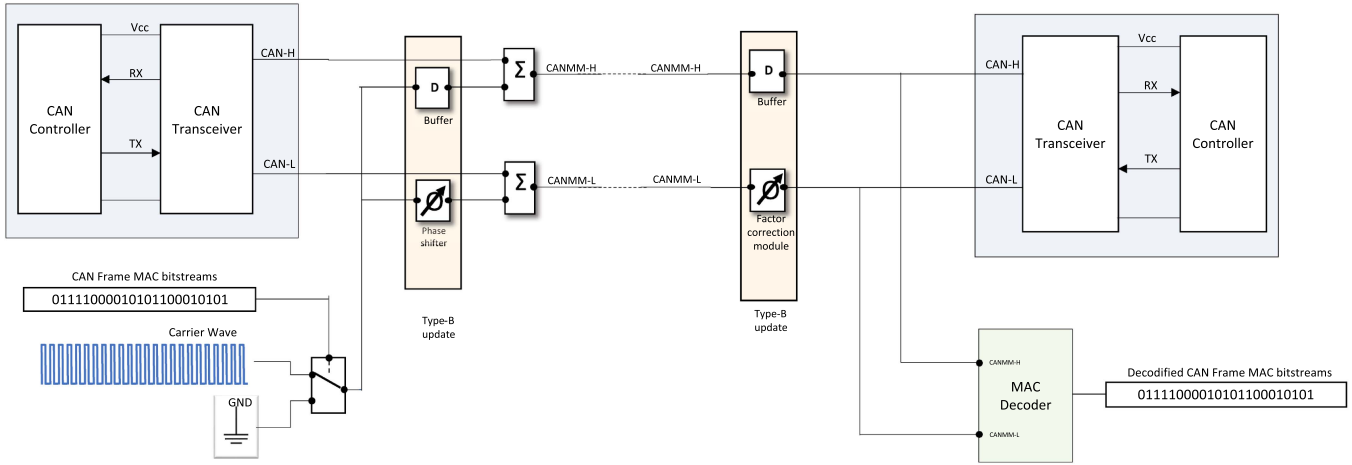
CAN Controller

Vcc

RX

TX

CAN Transceiver

CAN-H

CAN-L

D

Buffer

Phase shifter

Σ

Σ

CANMM-H

CANMM-L

CANMM-H

CANMM-L

D

Buffer

Factor correction module

Type-B update

Type-B update

CAN-H

CAN-L

CAN Transceiver

Vcc

RX

TX

CAN Controller

CAN Frame MAC bitstreams

0111100001010110001010​1

Carrier Wave

GND

CANMM-H

CANMM-L

MAC Decoder

Decodified CAN Frame MAC bitstreams

0111100001010110001010​1